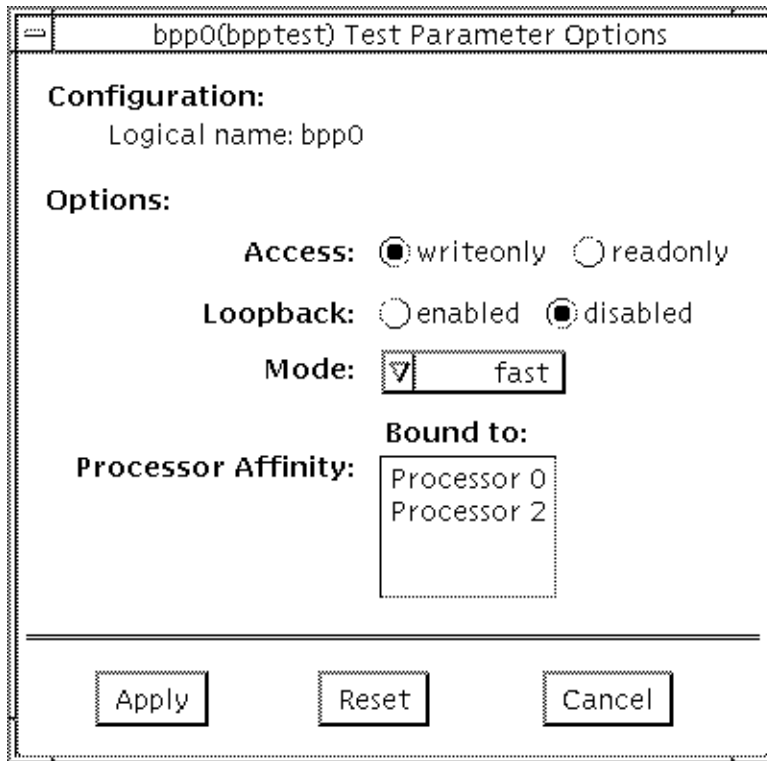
bpp0(bpptest) Test Parameter Options

Configuration:
Logical name: bpp0

Options:

Access: writeonly readonly

Loopback: enabled disabled

Mode: fast

Bound to:

Processor Affinity: Processor 0
Processor 2

Apply Reset Cancel